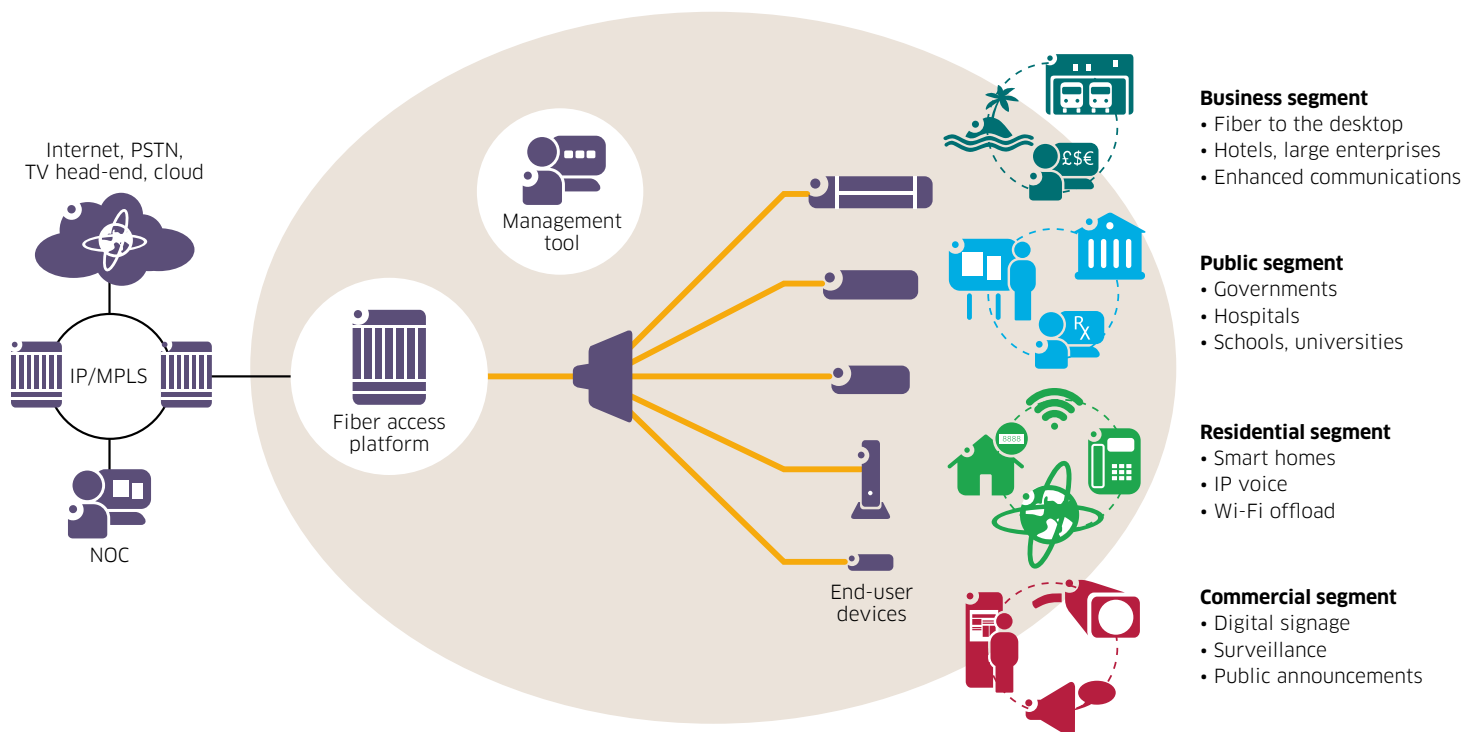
Internet, PSTN, TV head-end, cloud

IP/MPLS

NOC

Management tool

Fiber access platform

End-user devices

£$€

Rx

8888

Business segment
• Fiber to the desktop
• Hotels, large enterprises
• Enhanced communications

Public segment
• Governments
• Hospitals
• Schools, universities

Residential segment
• Smart homes
• IP voice
• Wi-Fi offload

Commercial segment
• Digital signage
• Surveillance
• Public announcements